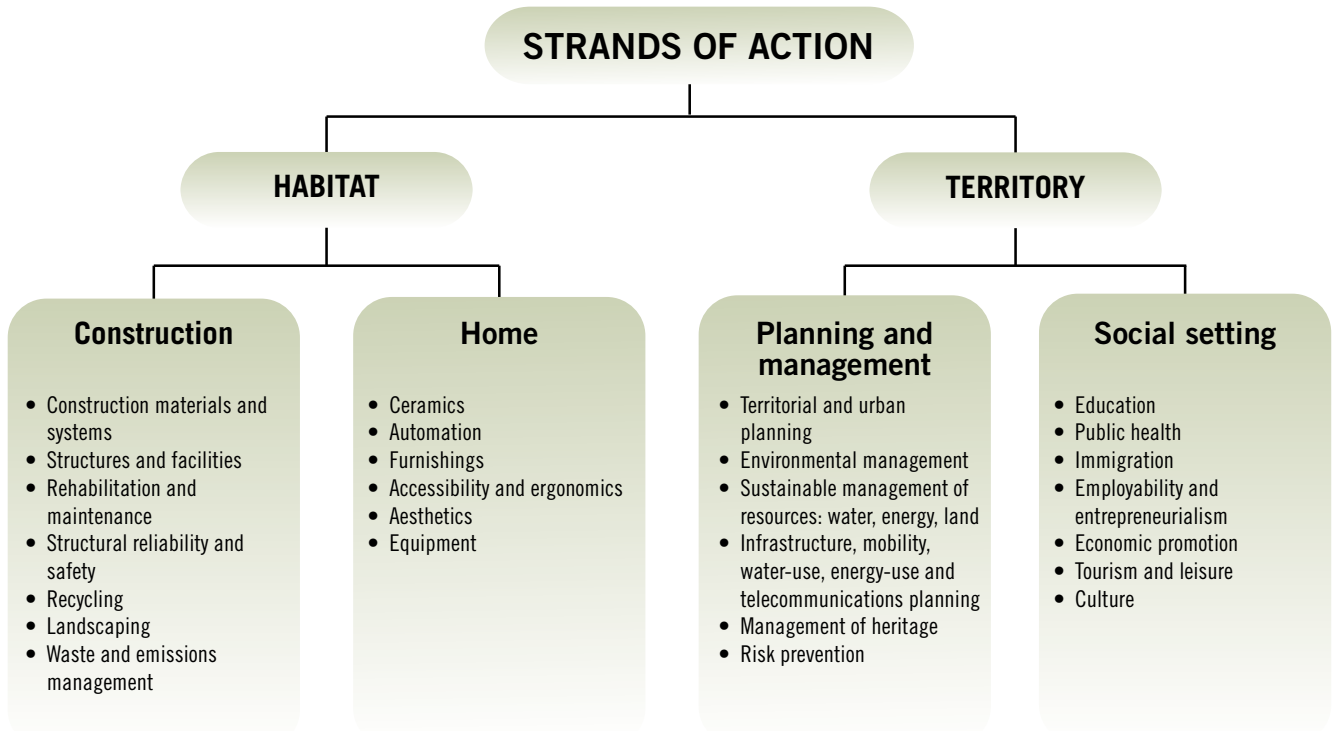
STRANDS OF ACTION

HABITAT

TERRITORY

Construction

- Construction materials and systems
- Structures and facilities
- Rehabilitation and maintenance
- Structural reliability and safety
- Recycling
- Landscaping
- Waste and emissions management

Home

- Ceramics
- Automation
- Furnishings
- Accessibility and ergonomics
- Aesthetics
- Equipment

Planning and management

- Territorial and urban planning
- Environmental management
- Sustainable management of resources: water, energy, land
- Infrastructure, mobility, water-use, energy-use and telecommunications planning
- Management of heritage
- Risk prevention

Social setting

- Education
- Public health
- Immigration
- Employability and entrepreneurialism
- Economic promotion
- Tourism and leisure
- Culture